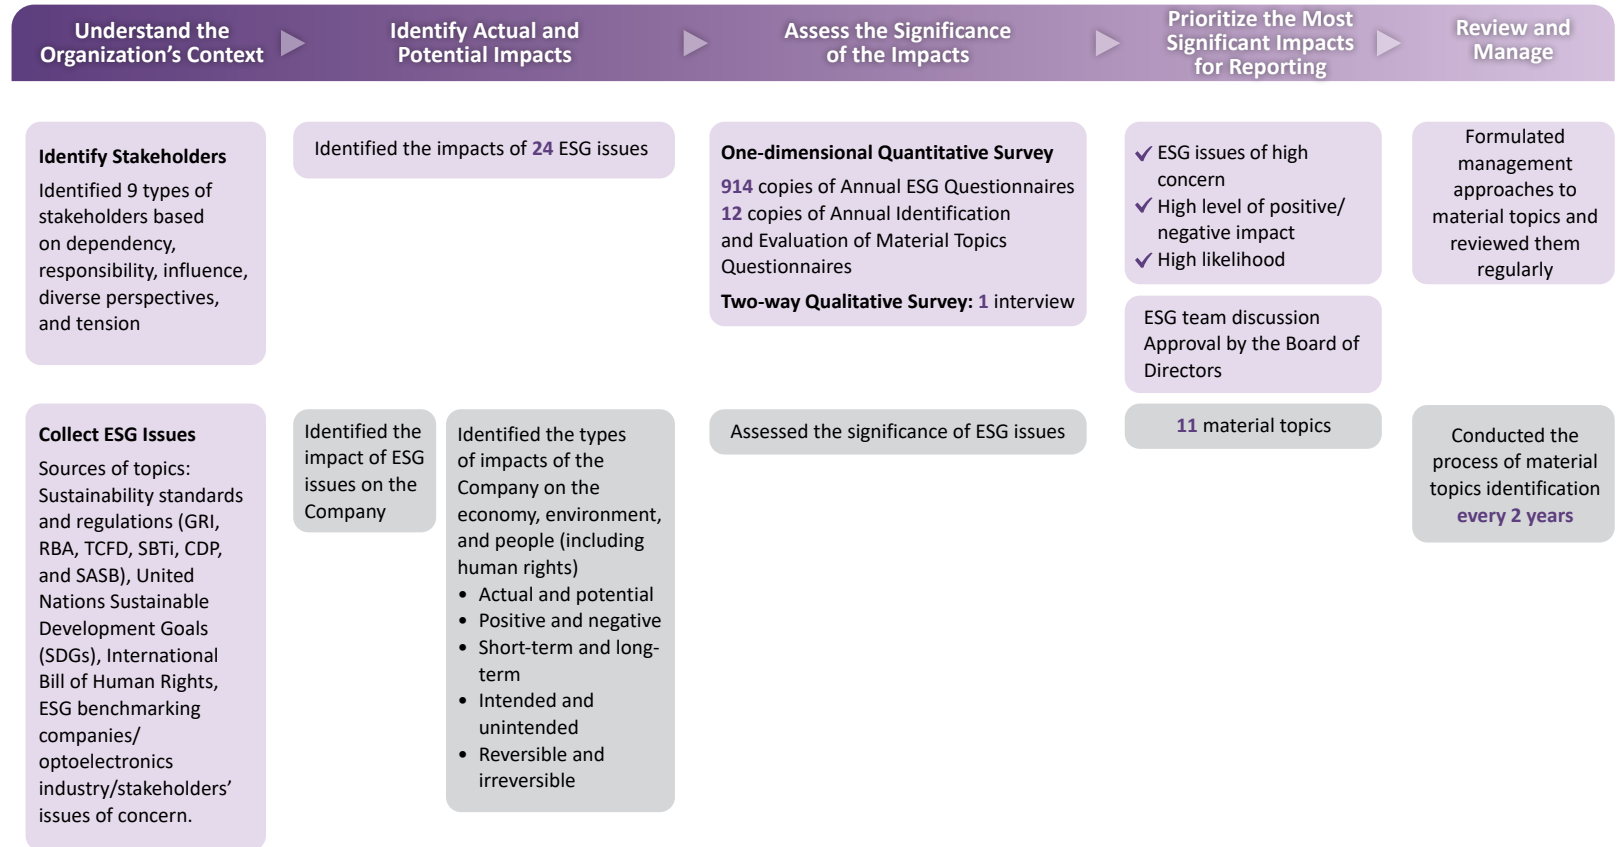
Understand the Organization's Context

Identify Actual and Potential Impacts

Assess the Significance of the Impacts

Prioritize the Most Significant Impacts for Reporting

Review and Manage

Identify Stakeholders
Identified 9 types of stakeholders based on dependency, responsibility, influence, diverse perspectives, and tension

Identified the impacts of 24 ESG issues

One-dimensional Quantitative Survey
914 copies of Annual ESG Questionnaires
12 copies of Annual Identification and Evaluation of Material Topics Questionnaires
Two-way Qualitative Survey: 1 interview

✓ ESG issues of high concern
✓ High level of positive/ negative impact
✓ High likelihood

ESG team discussion
Approval by the Board of Directors

Formulated management approaches to material topics and reviewed them regularly

Collect ESG Issues
Sources of topics: Sustainability standards and regulations (GRI, RBA, TCFD, SBTi, CDP, and SASB), United Nations Sustainable Development Goals (SDGs), International Bill of Human Rights, ESG benchmarking companies/ optoelectronics industry/stakeholders' issues of concern.

Identified the impact of ESG issues on the Company

Identified the types of impacts of the Company on the economy, environment, and people (including human rights)
• Actual and potential
• Positive and negative
• Short-term and long-term
• Intended and unintended
• Reversible and irreversible

Assessed the significance of ESG issues

11 material topics

Conducted the process of material topics identification every 2 years